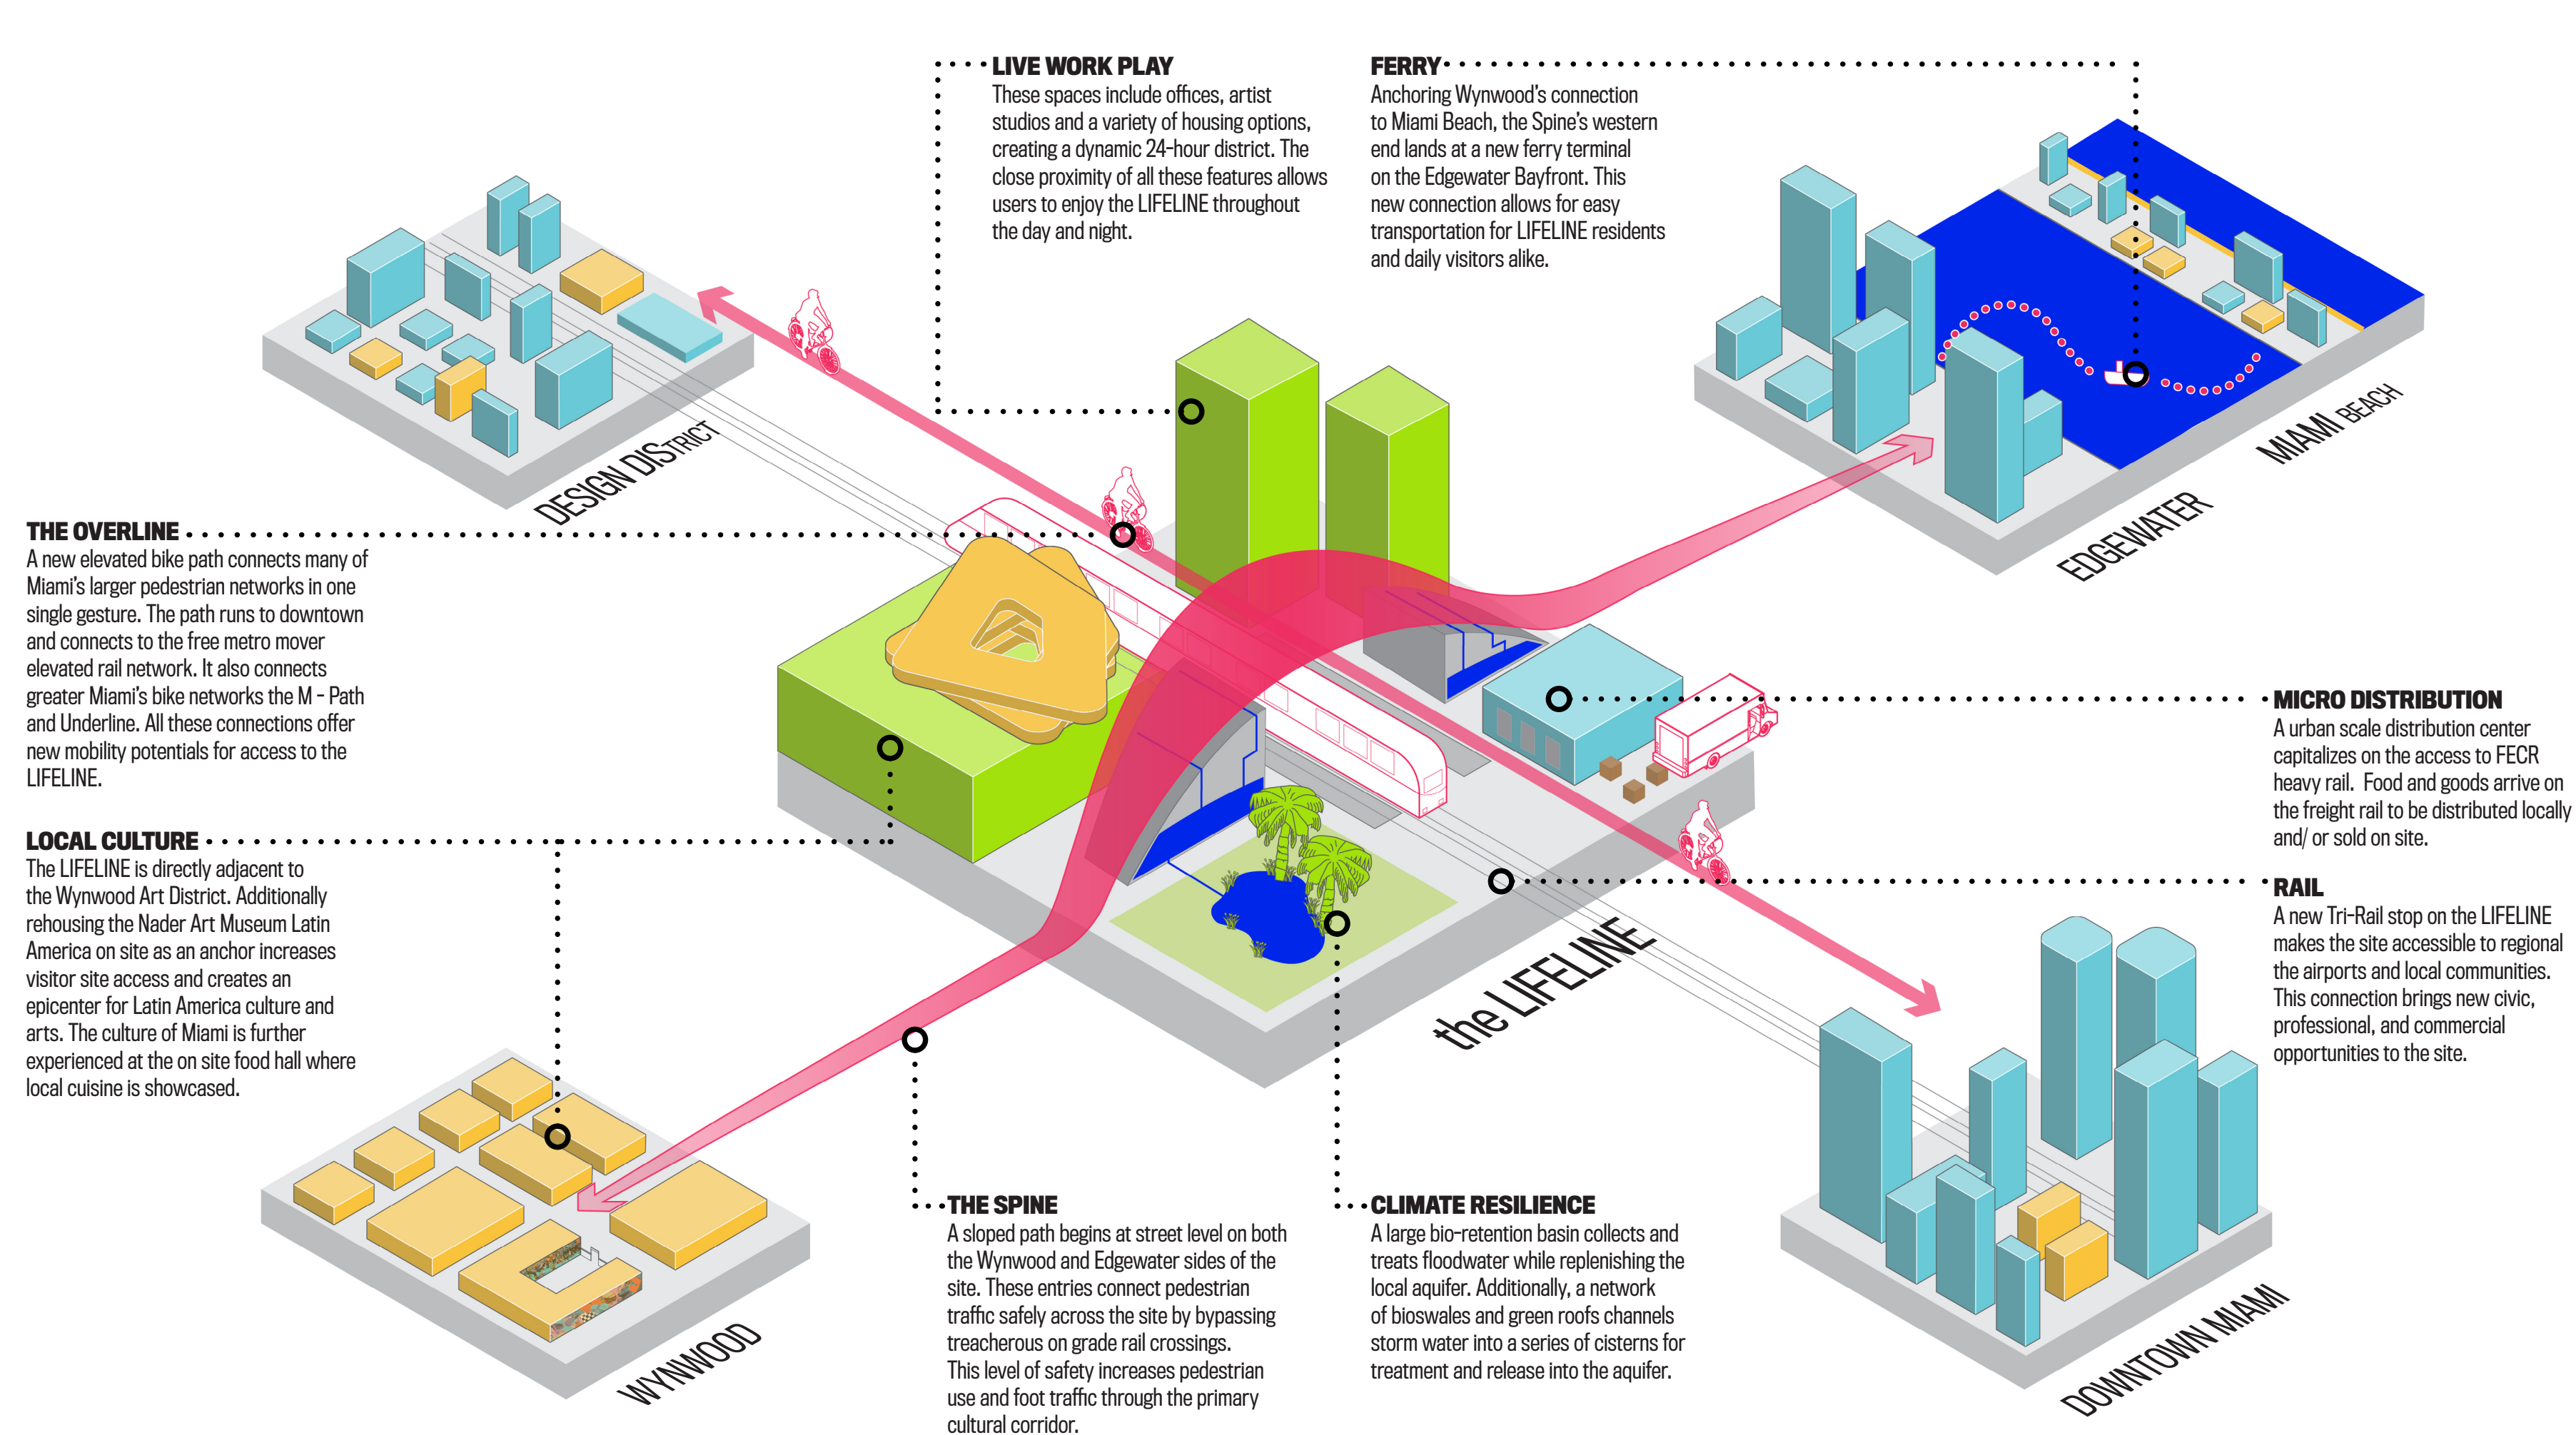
LIVE WORK PLAY
These spaces include offices, artist studios and a variety of housing options, creating a dynamic 24-hour district. The close proximity of all these features allows users to enjoy the LIFELINE throughout the day and night.

FERRY
Anchoring Wynwood's connection to Miami Beach, the Spine's western end lands at a new ferry terminal on the Edgewater Bayfront. This new connection allows for easy transportation for LIFELINE residents and daily visitors alike.

DESIGN DISTRICT

MIAMI BEACH

EDGEWATER

THE OVERLINE
A new elevated bike path connects many of Miami's larger pedestrian networks in one single gesture. The path runs to downtown and connects to the free metro mover elevated rail network. It also connects greater Miami's bike networks the M - Path and Underline. All these connections offer new mobility potentials for access to the LIFELINE.

MICRO DISTRIBUTION
A urban scale distribution center capitalizes on the access to FECR heavy rail. Food and goods arrive on the freight rail to be distributed locally and/ or sold on site.

LOCAL CULTURE
The LIFELINE is directly adjacent to the Wynwood Art District. Additionally rehousing the Nader Art Museum Latin America on site as an anchor increases visitor site access and creates an epicenter for Latin America culture and arts. The culture of Miami is further experienced at the on site food hall where local cuisine is showcased.

RAIL
A new Tri-Rail stop on the LIFELINE makes the site accessible to regional the airports and local communities. This connection brings new civic, professional, and commercial opportunities to the site.

the LIFELINE

WYNWOOD

DOWNTOWN MIAMI

THE SPINE
A sloped path begins at street level on both the Wynwood and Edgewater sides of the site. These entries connect pedestrian traffic safely across the site by bypassing treacherous on grade rail crossings. This level of safety increases pedestrian use and foot traffic through the primary cultural corridor.

CLIMATE RESILIENCE
A large bio-retention basin collects and treats floodwater while replenishing the local aquifer. Additionally, a network of bioswales and green roofs channels storm water into a series of cisterns for treatment and release into the aquifer.